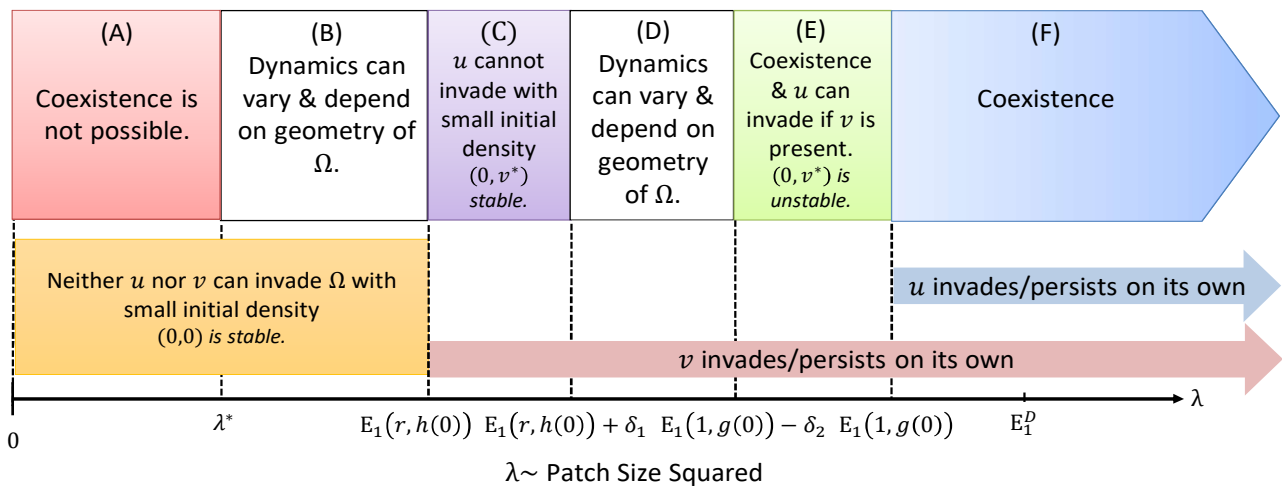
(A)
Coexistence is not possible.

(B)
Dynamics can vary & depend on geometry of $\Omega$.

(C)
$u$ cannot invade with small initial density
$(0, v^*)$ *stable.*

(D)
Dynamics can vary & depend on geometry of $\Omega$.

(E)
Coexistence & $u$ can invade if $v$ is present.
$(0, v^*)$ *is unstable.*

(F)
Coexistence

Neither $u$ nor $v$ can invade $\Omega$ with small initial density
$(0,0)$ *is stable.*

$u$ invades/persists on its own

$v$ invades/persists on its own

$\lambda$

0 $\lambda^*$ $E_1(r, h(0))$ $E_1(r, h(0)) + \delta_1$ $E_1(1, g(0)) - \delta_2$ $E_1(1, g(0))$ $E_1^D$

$\lambda\sim$ Patch Size Squared